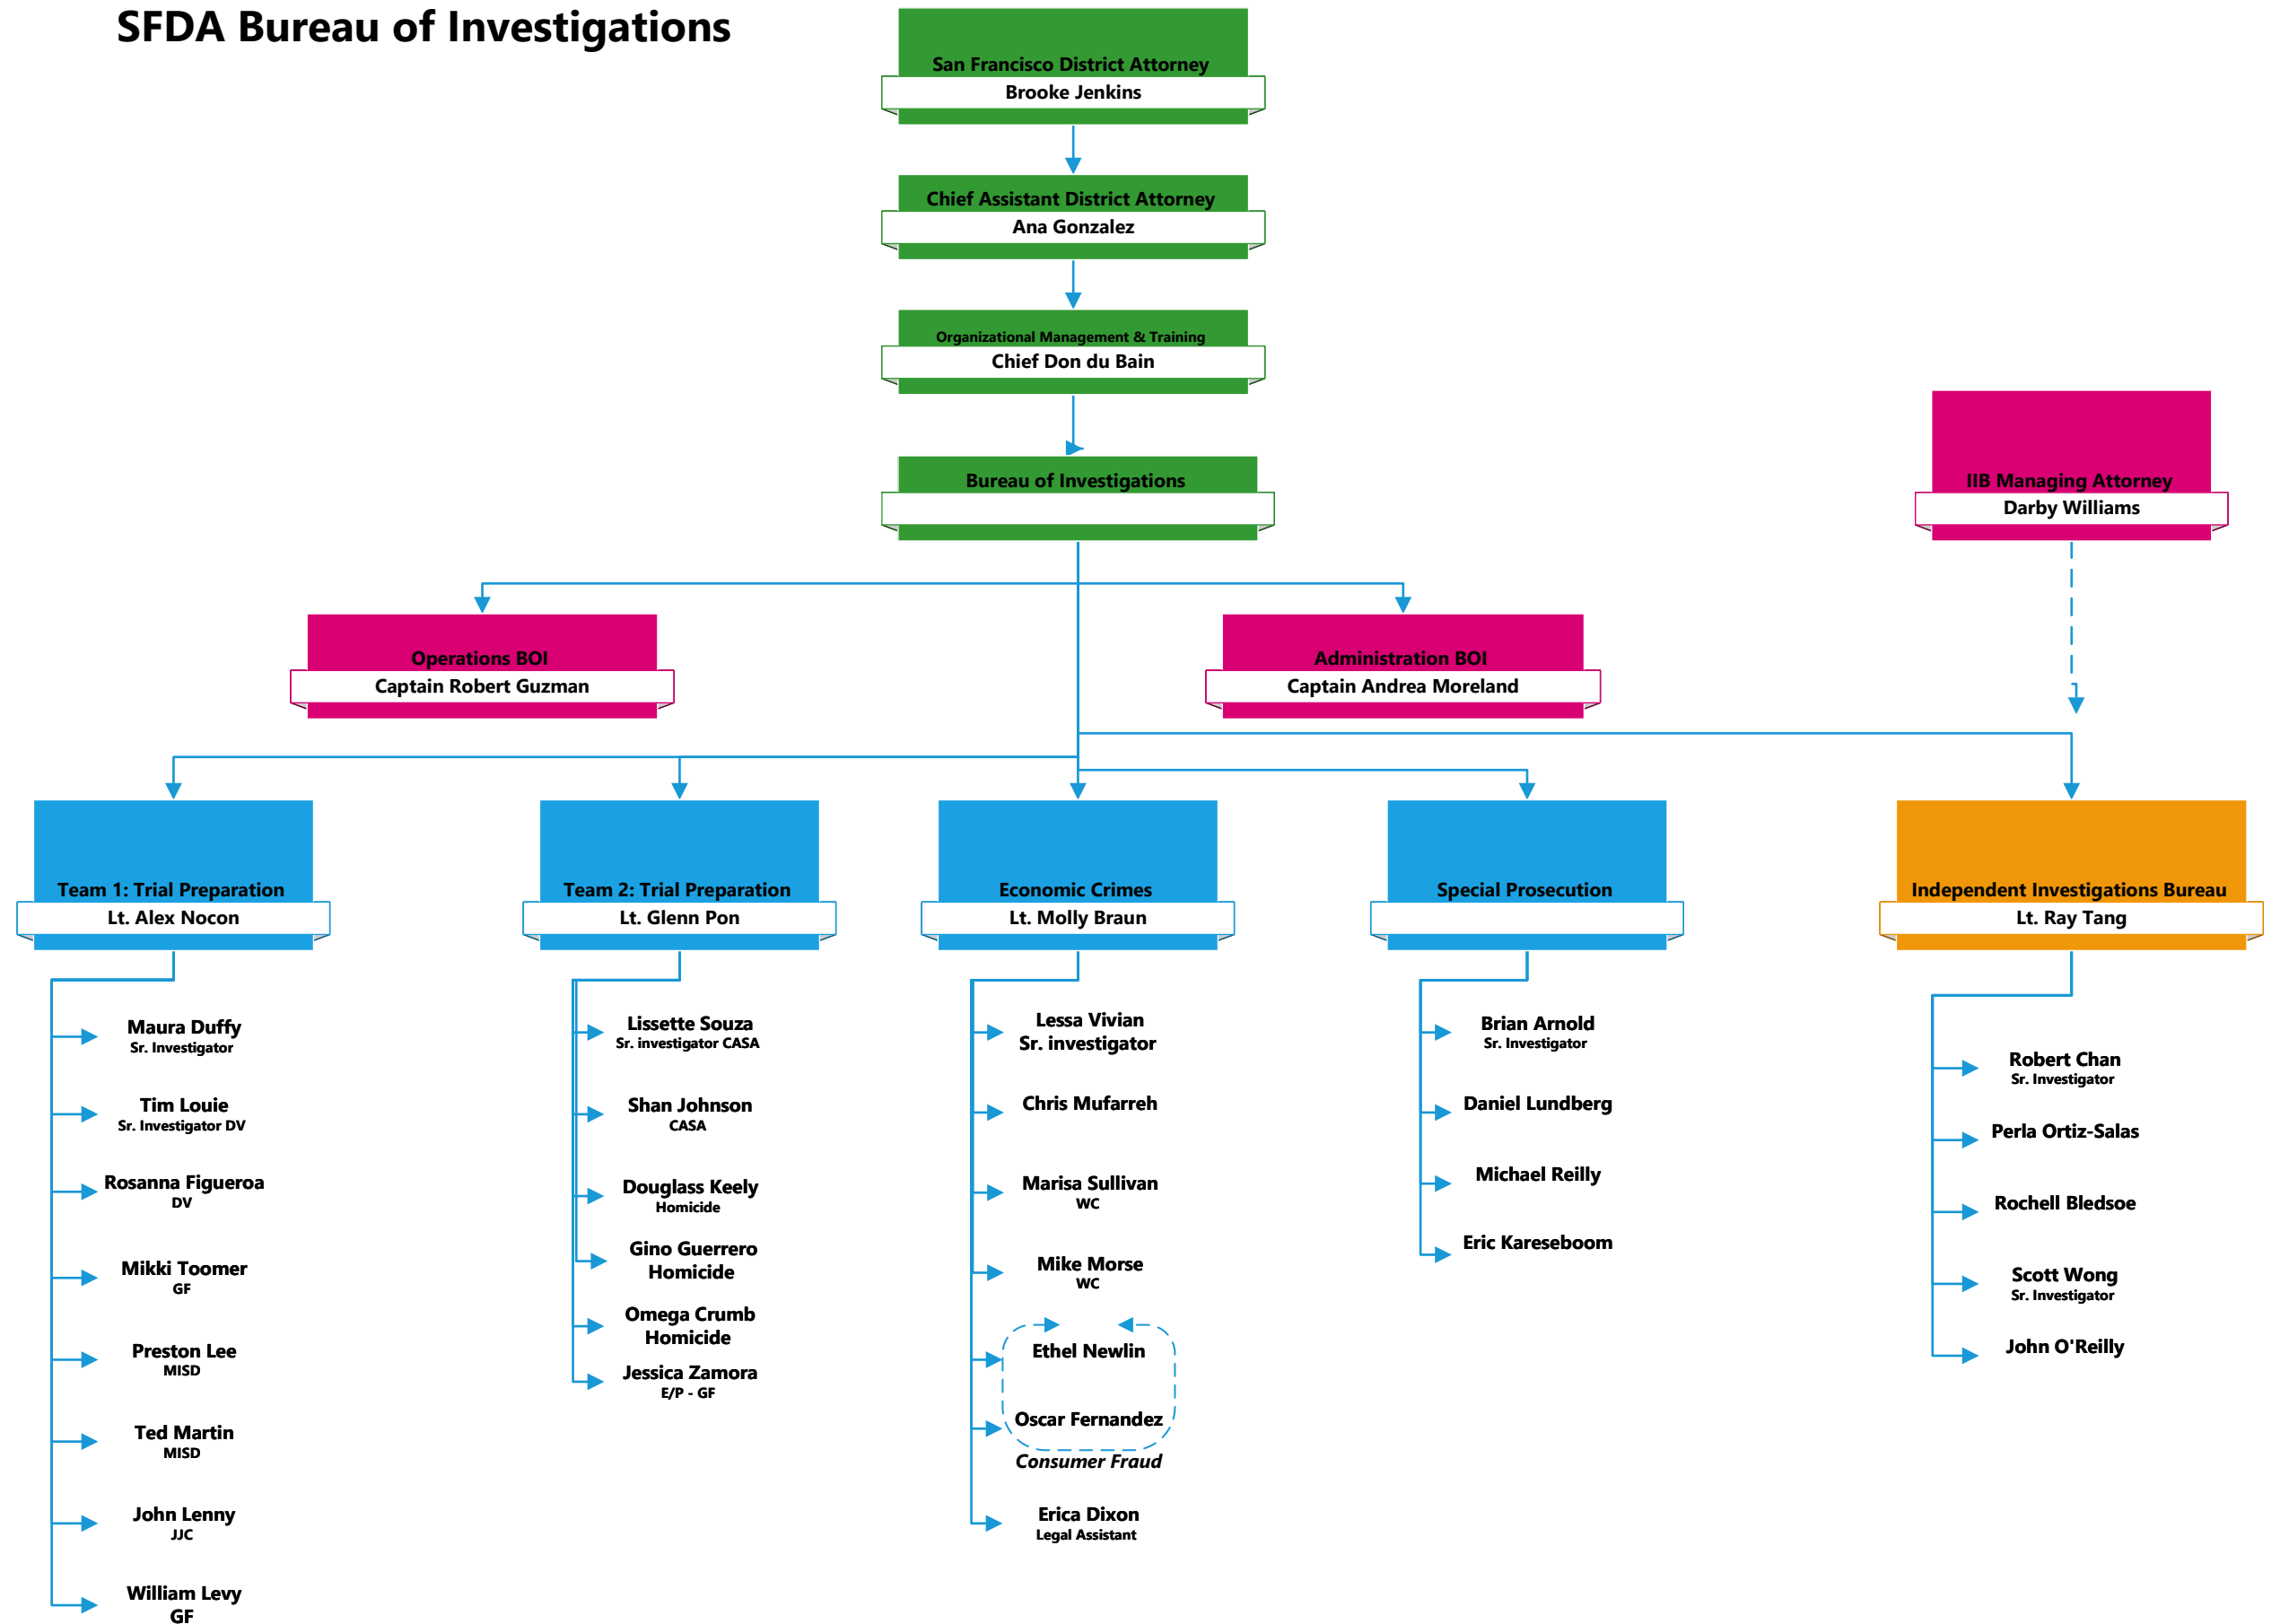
SFDA Bureau of Investigations

San Francisco District Attorney
Brooke Jenkins

Chief Assistant District Attorney
Ana Gonzalez

Organizational Management & Training
Chief Don du Bain

Bureau of Investigations

IIB Managing Attorney
Darby Williams

Operations BOI
Captain Robert Guzman

Administration BOI
Captain Andrea Moreland

Team 1: Trial Preparation
Lt. Alex Nocon

Maura Duffy
Sr. Investigator

Tim Louie
Sr. Investigator DV

Rosanna Figueroa
DV

Mikki Toomer
GF

Preston Lee
MISD

Ted Martin
MISD

John Lenny
JJC

William Levy
GF

Team 2: Trial Preparation
Lt. Glenn Pon

Lissette Souza
Sr. investigator CASA

Shan Johnson
CASA

Douglass Keely
Homicide

Gino Guerrero
Homicide

Omega Crumb
Homicide

Jessica Zamora
E/P - GF

Economic Crimes
Lt. Molly Braun

Lessa Vivian
Sr. investigator

Chris Mufarreh

Marisa Sullivan
WC

Mike Morse
WC

Ethel Newlin

Oscar Fernandez

Consumer Fraud

Erica Dixon
Legal Assistant

Special Prosecution

Brian Arnold
Sr. Investigator

Daniel Lundberg

Michael Reilly

Eric Kareseboom

Independent Investigations Bureau
Lt. Ray Tang

Robert Chan
Sr. Investigator

Perla Ortiz-Salas

Rochell Bledsoe

Scott Wong
Sr. Investigator

John O'Reilly